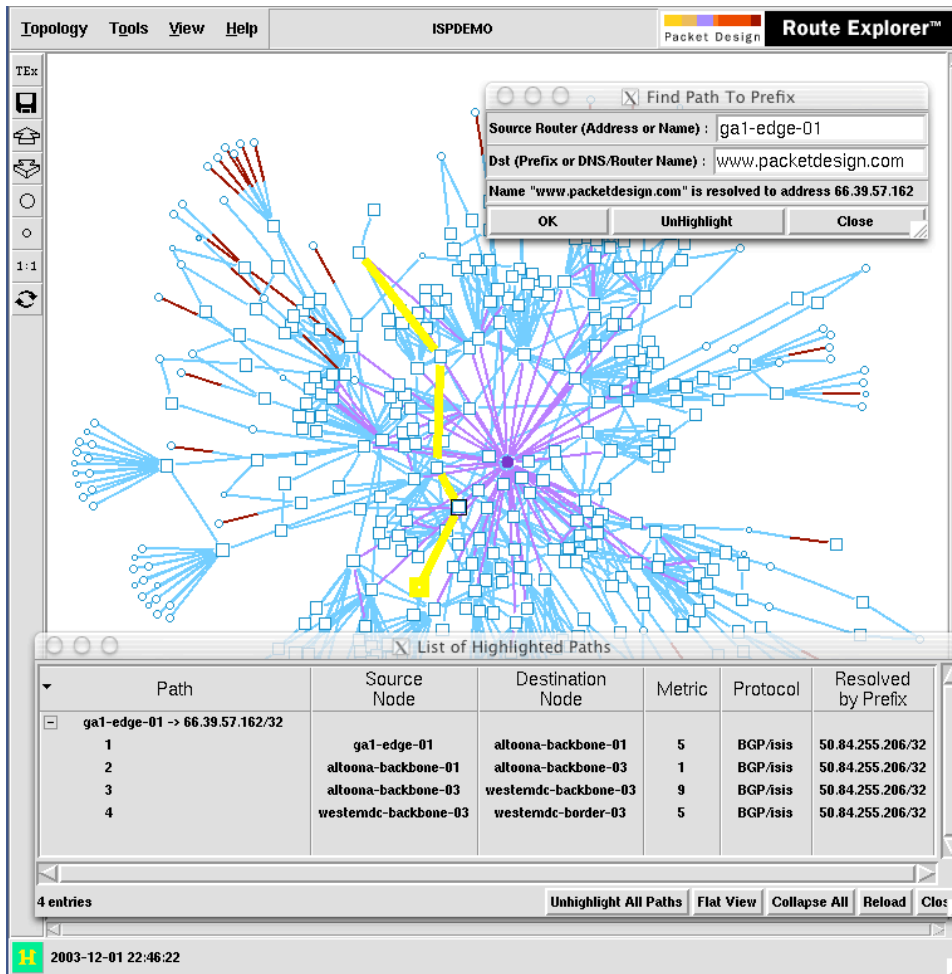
Topology Tools View Help ISPDEMO Packet Design Route Explorer™

TEx
1:1

Find Path To Prefix

Source Router (Address or Name) : ga1-edge-01

Dst (Prefix or DNS/Router Name) : www.packetdesign.com

Name "www.packetdesign.com" is resolved to address 66.39.57.162

OK UnHighlight Close

List of Highlighted Paths

| Path | Source Node | Destination Node | Metric | Protocol | Resolved by Prefix |
|---|---|---|---|---|---|
| ga1-edge-01 -> 66.39.57.162/32 | | | | | |
| 1 | ga1-edge-01 | altoona-backbone-01 | 5 | BGP/isis | 50.84.255.206/32 |
| 2 | altoona-backbone-01 | altoona-backbone-03 | 1 | BGP/isis | 50.84.255.206/32 |
| 3 | altoona-backbone-03 | westerndc-backbone-03 | 9 | BGP/isis | 50.84.255.206/32 |
| 4 | westerndc-backbone-03 | westerndc-border-03 | 5 | BGP/isis | 50.84.255.206/32 |

4 entries Unhighlight All Paths Flat View Collapse All Reload Clos

2003-12-01 22:46:22